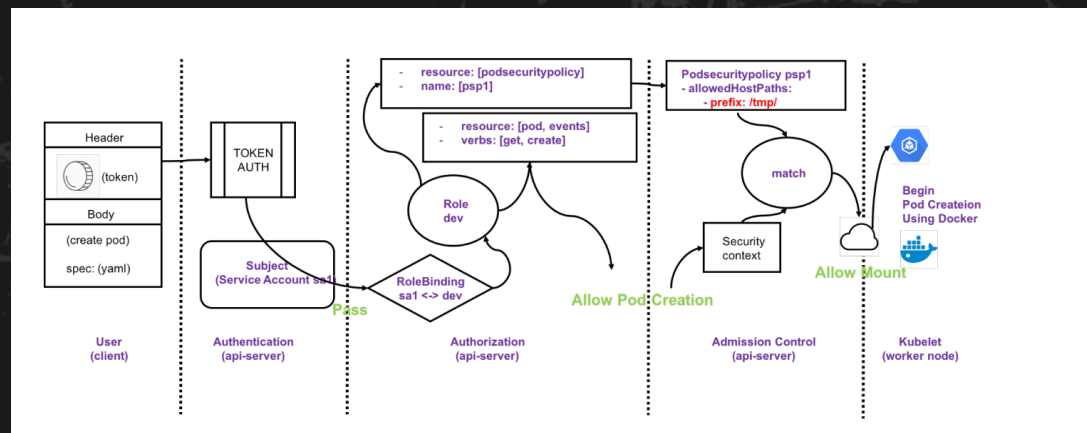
Header

(token)

Body

(create pod)

spec: (yaml)

TOKEN AUTH

Subject
(Service Account sa1)

Pass

- resource: [podsecuritypolicy]
- name: [psp1]

- resource: [pod, events]
- verbs: [get, create]

Role
dev

RoleBinding
sa1 <-> dev

Allow Pod Creation

Podsecuritypolicy psp1
- allowedHostPaths:
- prefix: /tmp/

match

Security context

Allow Mount

Begin
Pod Createion
Using Docker

User
(client)

Authentication
(api-server)

Authorization
(api-server)

Admission Control
(api-server)

Kubelet
(worker node)